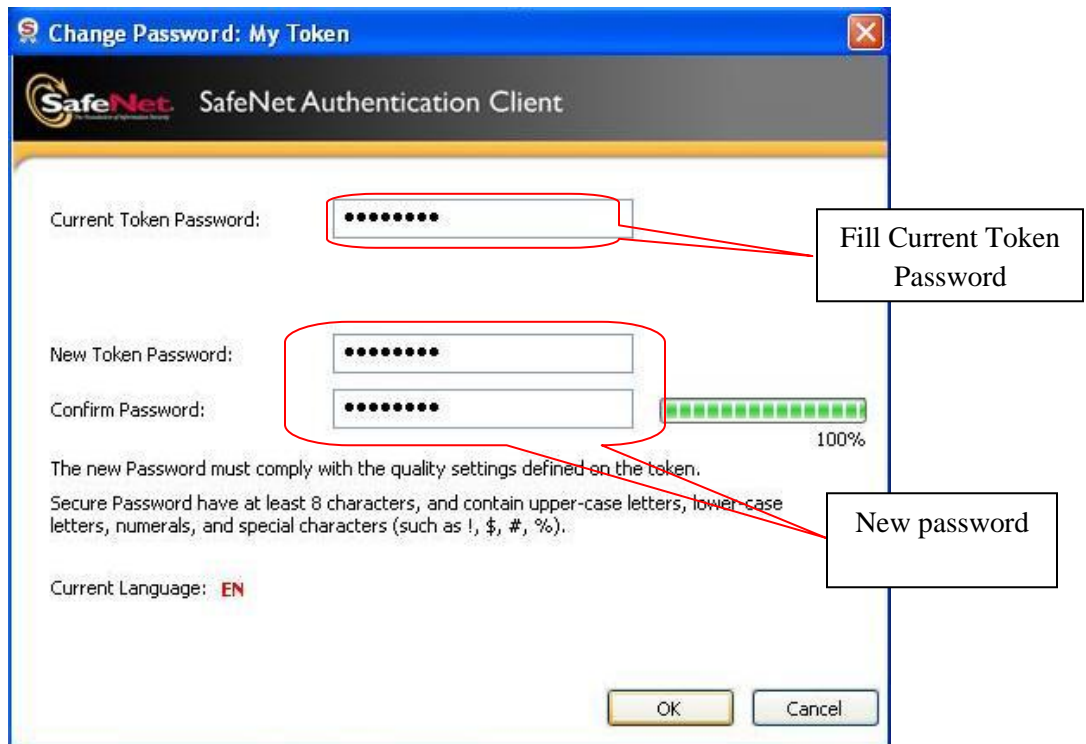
Change Password: My Token

SafeNet

SafeNet Authentication Client

Current Token Password: ••••••••

Fill Current Token Password

New Token Password: ••••••••

Confirm Password: ••••••••

100%

The new Password must comply with the quality settings defined on the token.

Secure Password have at least 8 characters, and contain upper-case letters, lower-case letters, numerals, and special characters (such as !, $, #, %).

New password

Current Language: EN

OK

Cancel